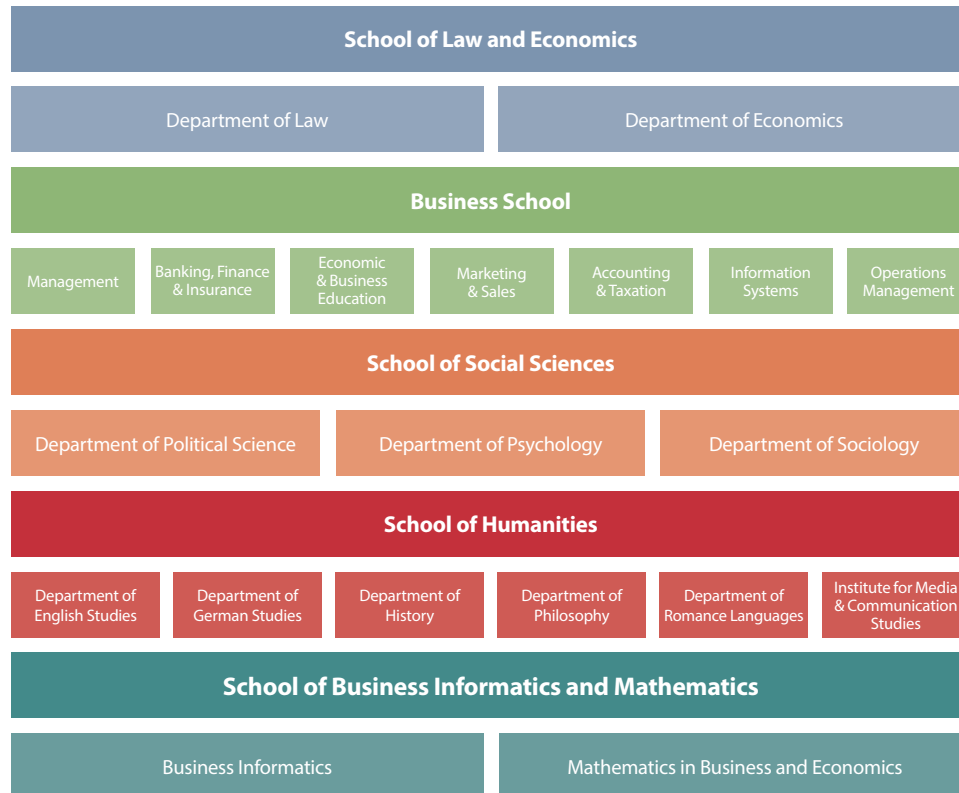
School of Law and Economics

Department of Law

Department of Economics

Business School

Management

Banking, Finance & Insurance

Economic & Business Education

Marketing & Sales

Accounting & Taxation

Information Systems

Operations Management

School of Social Sciences

Department of Political Science

Department of Psychology

Department of Sociology

School of Humanities

Department of English Studies

Department of German Studies

Department of History

Department of Philosophy

Department of Romance Languages

Institute for Media & Communication Studies

School of Business Informatics and Mathematics

Business Informatics

Mathematics in Business and Economics